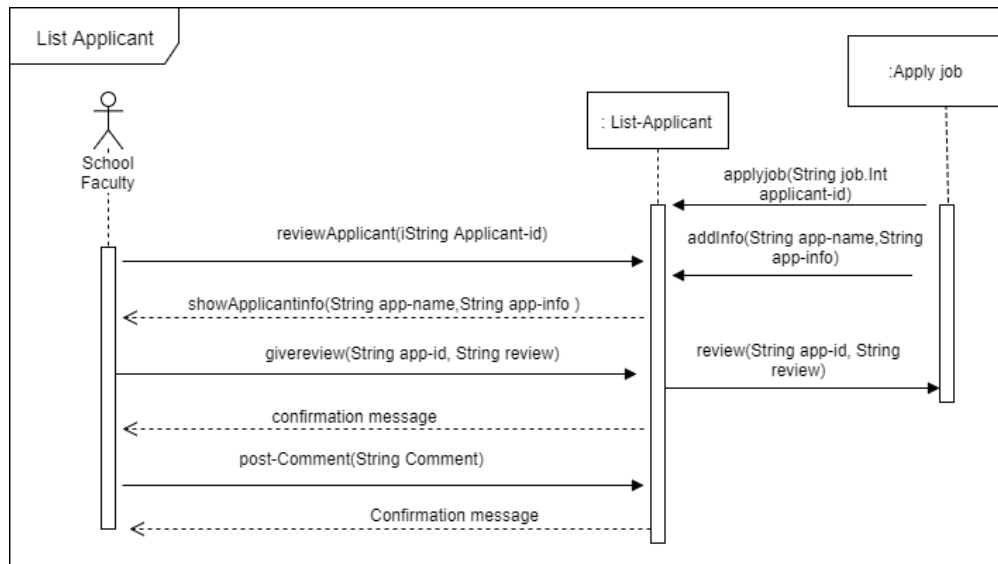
List Applicant

:Apply job

School Faculty

: List-Applicant

applyjob(String job.Int applicant-id)

reviewApplicant(iString Applicant-id)

addInfo(String app-name,String app-info)

showApplicantinfo(String app-name,String app-info )

givereview(String app-id, String review)

review(String app-id, String review)

confirmation message

post-Comment(String Comment)

Confirmation message